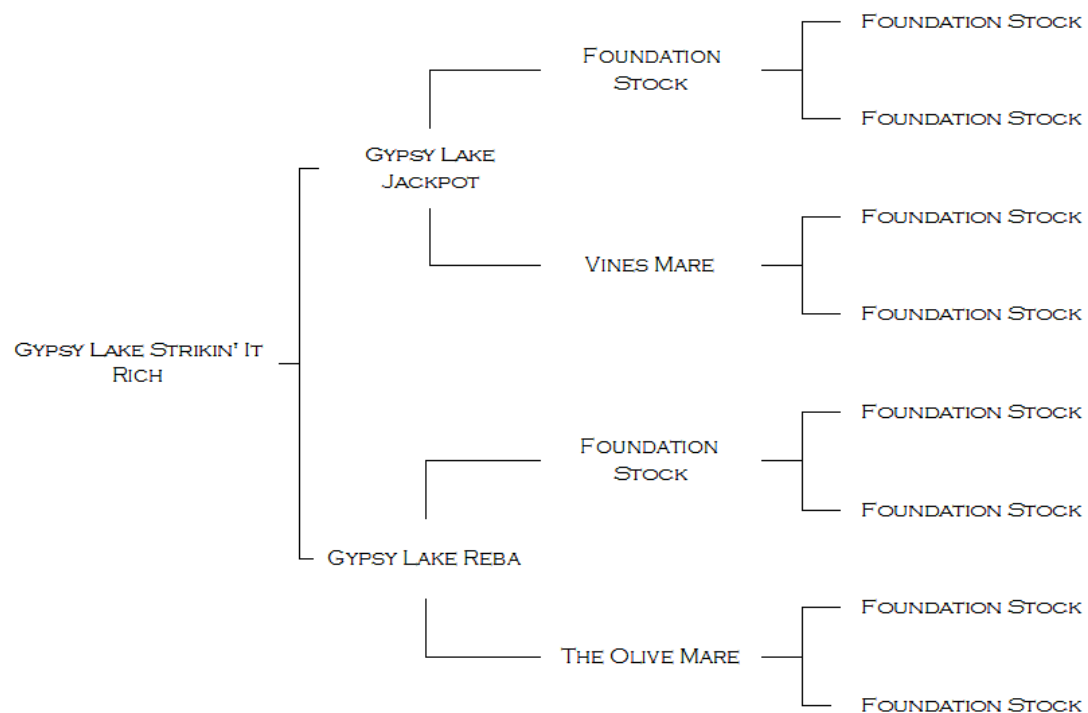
Gypsy Lake Strikin' It Rich

Gypsy Lake Jackpot

Foundation Stock

Foundation Stock

Foundation Stock

Vines Mare

Foundation Stock

Foundation Stock

Gypsy Lake Reba

Foundation Stock

Foundation Stock

Foundation Stock

The Olive Mare

Foundation Stock

Foundation Stock